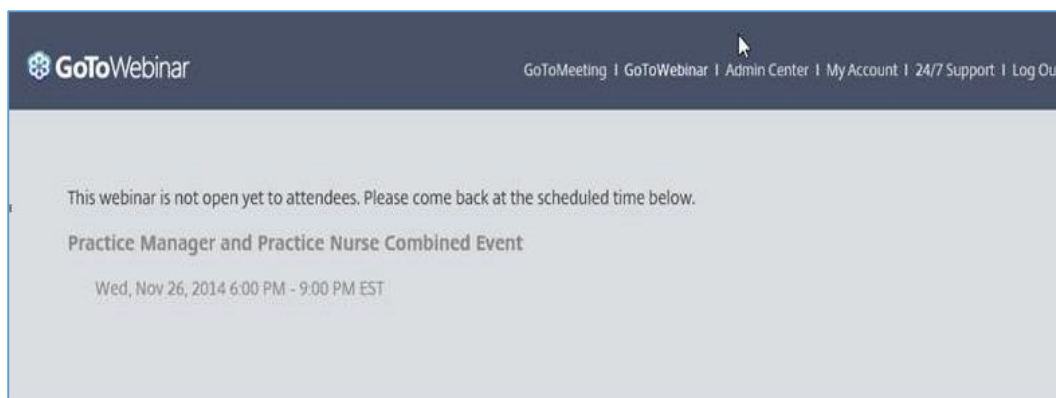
GoToWebinar

GoToMeeting | GoToWebinar | Admin Center | My Account | 24/7 Support | Log Ou

This webinar is not open yet to attendees. Please come back at the scheduled time below.

Practice Manager and Practice Nurse Combined Event

Wed, Nov 26, 2014 6:00 PM - 9:00 PM EST